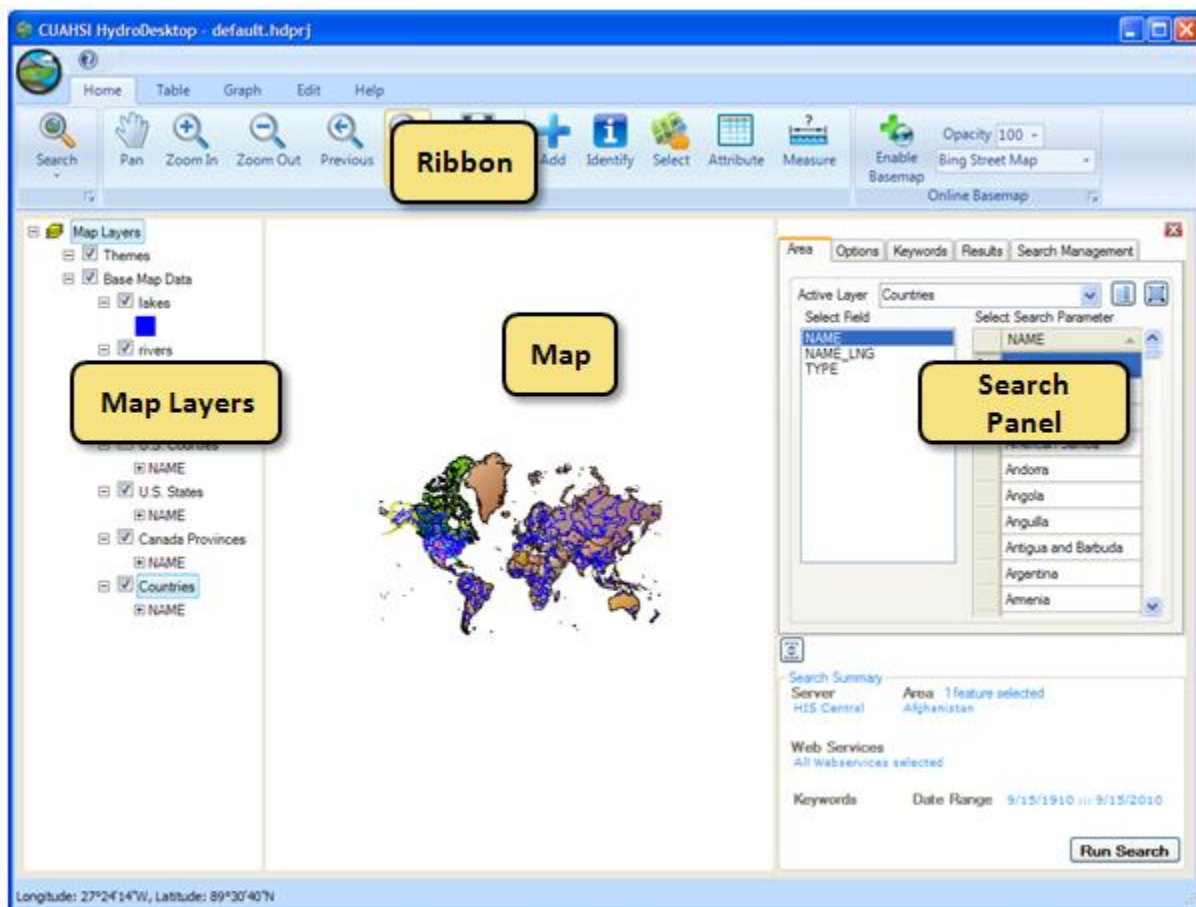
CUAHSI HydroDesktop - default.hdprj

Home Table Graph Edit Help

Search Pan Zoom In Zoom Out Previous Ribbon Add Identify Select Attribute Measure Enable Basemap Opacity 100 Bing Street Map Online Basemap

Map Layers
Themes
Base Map Data
lakes
rivers

Map Layers

NAME
U.S. States
NAME
Canada Provinces
NAME
Countries
NAME

Map

Area Options Keywords Results Search Management

Active Layer Countries
Select Field
NAME
NAME_LNG
TYPE

Select Search Parameter
NAME

Search Panel

Andorra
Angola
Anguilla
Antigua and Barbuda
Argentina
Armenia

Search Summary
Server HIS Central
Area 1 feature selected Afghanistan

Web Services
All Webservices selected

Keywords
Date Range 9/15/1910 ::: 9/15/2010

Run Search

Longitude: 27°24'14"W, Latitude: 89°30'40"N